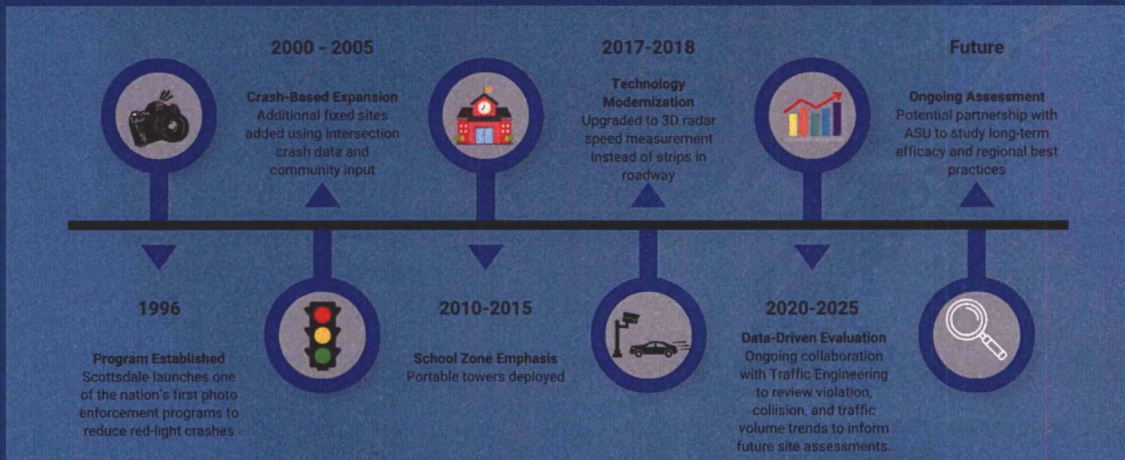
2000 - 2005

Crash-Based Expansion
Additional fixed sites added using intersection crash data and community input

2017-2018

Technology Modernization
Upgraded to 3D radar speed measurement instead of strips in roadway

Future

Ongoing Assessment
Potential partnership with ASU to study long-term efficacy and regional best practices

1996

Program Established
Scottsdale launches one of the nation's first photo enforcement programs to reduce red-light crashes

2010-2015

School Zone Emphasis
Portable towers deployed

2020-2025

Data-Driven Evaluation
Ongoing collaboration with Traffic Engineering to review violation, collision, and traffic volume trends to inform future site assessments.